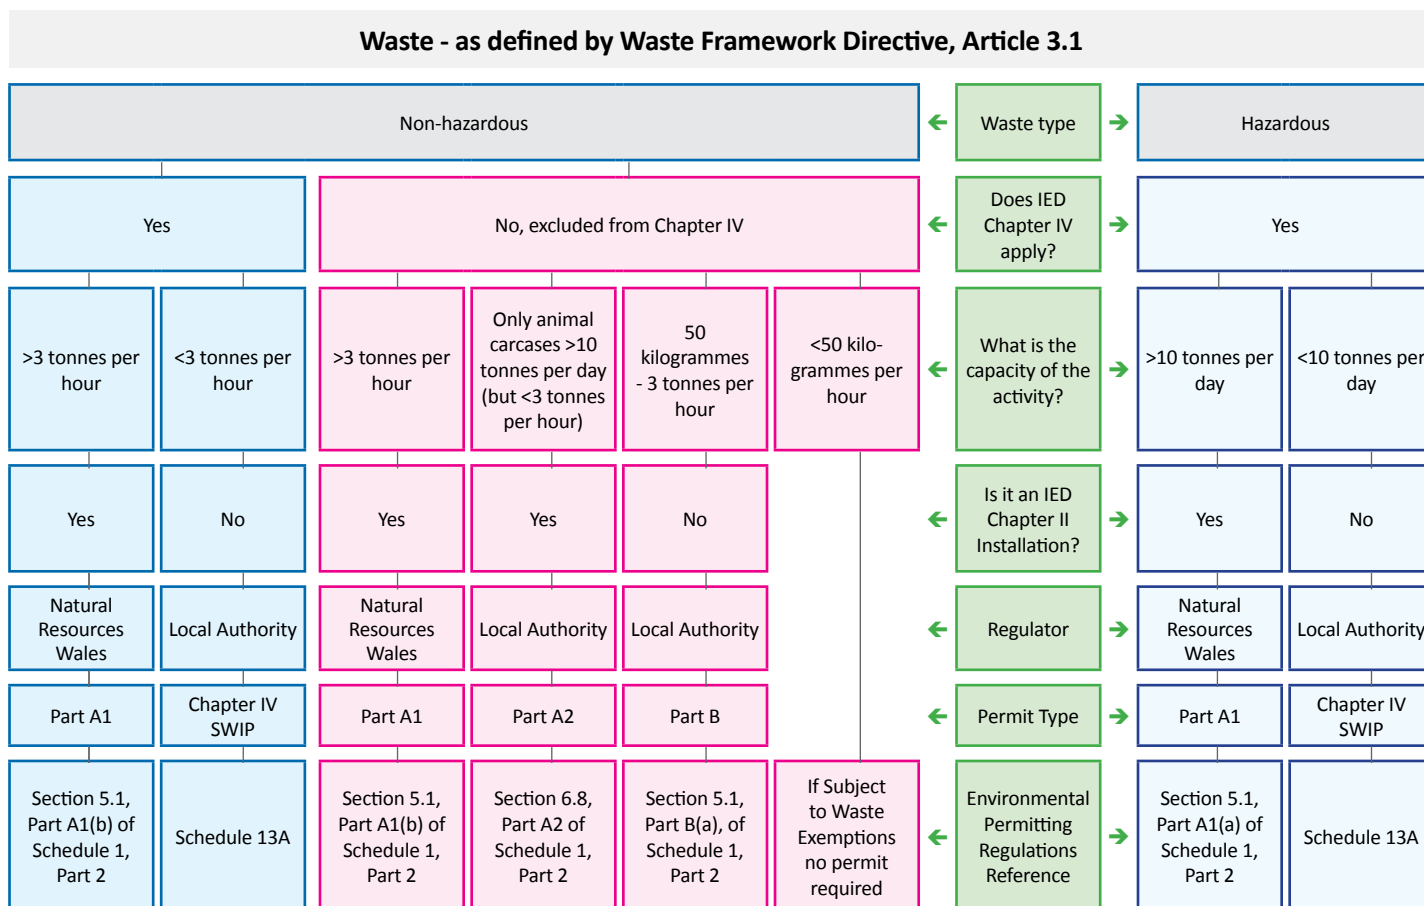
Waste - as defined by Waste Framework Directive, Article 3.1

Non-hazardous

Waste type

Hazardous

Yes

No, excluded from Chapter IV

Does IED Chapter IV apply?

Yes

>3 tonnes per hour

<3 tonnes per hour

>3 tonnes per hour

Only animal carcases >10 tonnes per day (but <3 tonnes per hour)

50 kilogrammes - 3 tonnes per hour

<50 kilogrammes per hour

What is the capacity of the activity?

>10 tonnes per day

<10 tonnes per day

Yes

No

Yes

Yes

No

Is it an IED Chapter II Installation?

Yes

No

Natural Resources Wales

Local Authority

Natural Resources Wales

Local Authority

Local Authority

Regulator

Natural Resources Wales

Local Authority

Part A1

Chapter IV SWIP

Part A1

Part A2

Part B

Permit Type

Part A1

Chapter IV SWIP

Section 5.1, Part A1(b) of Schedule 1, Part 2

Schedule 13A

Section 5.1, Part A1(b) of Schedule 1, Part 2

Section 6.8, Part A2 of Schedule 1, Part 2

Section 5.1, Part B(a), of Schedule 1, Part 2

If Subject to Waste Exemptions no permit required

Environmental Permitting Regulations Reference

Section 5.1, Part A1(a) of Schedule 1, Part 2

Schedule 13A